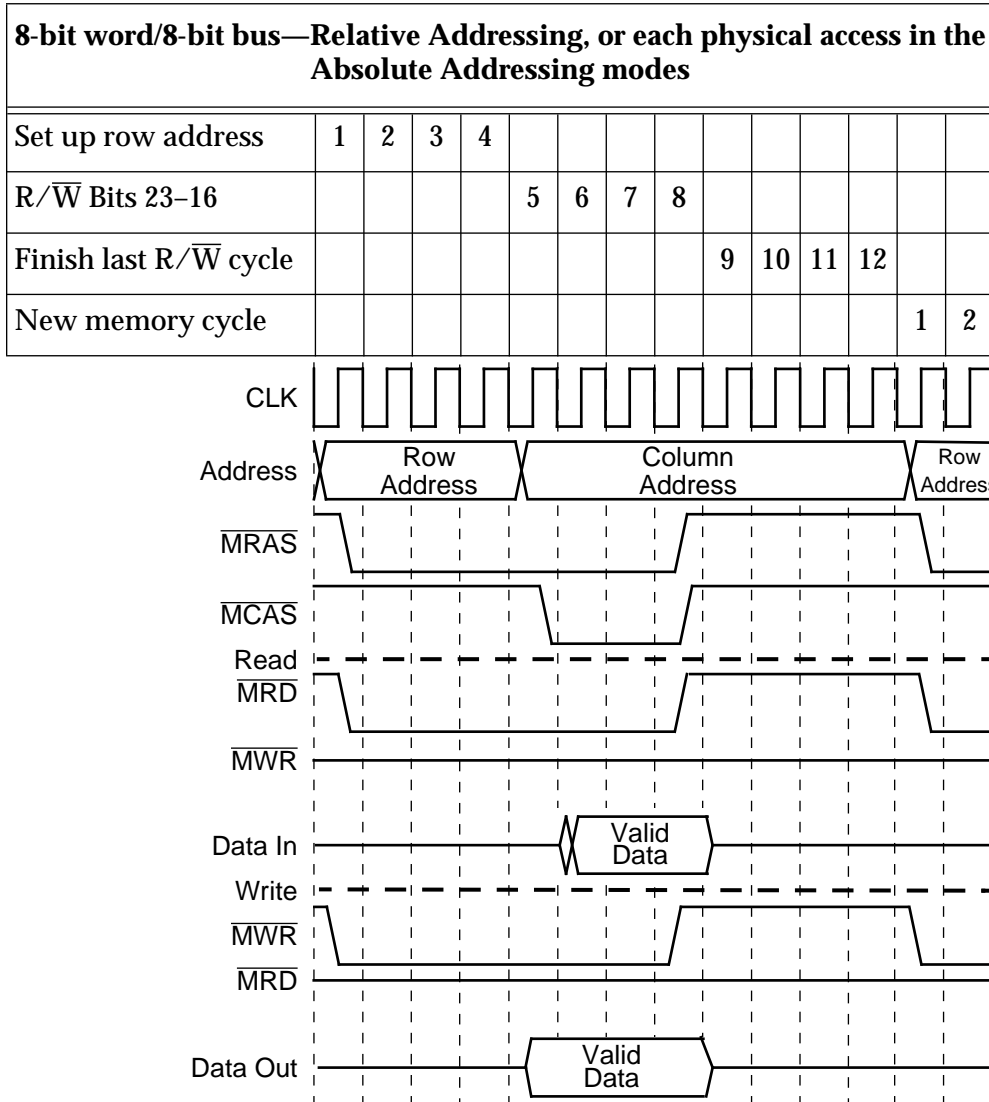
**8-bit word/8-bit bus—Relative Addressing, or each physical access in the Absolute Addressing modes**

| Set up row address | 1 | 2 | 3 | 4 | | | | | | | | | | |
|---|---|---|---|---|---|---|---|---|---|---|---|---|---|---|
| $R/\overline{W}$ Bits 23–16 | | | | | 5 | 6 | 7 | 8 | | | | | | |
| Finish last $R/\overline{W}$ cycle | | | | | | | | | 9 | 10 | 11 | 12 | | |
| New memory cycle | | | | | | | | | | | | | 1 | 2 |

CLK

Address

Row Address

Column Address

Row Address

$\overline{MRAS}$

$\overline{MCAS}$

Read

$\overline{MRD}$

$\overline{MWR}$

Data In

Valid Data

Write

$\overline{MWR}$

$\overline{MRD}$

Data Out

Valid Data